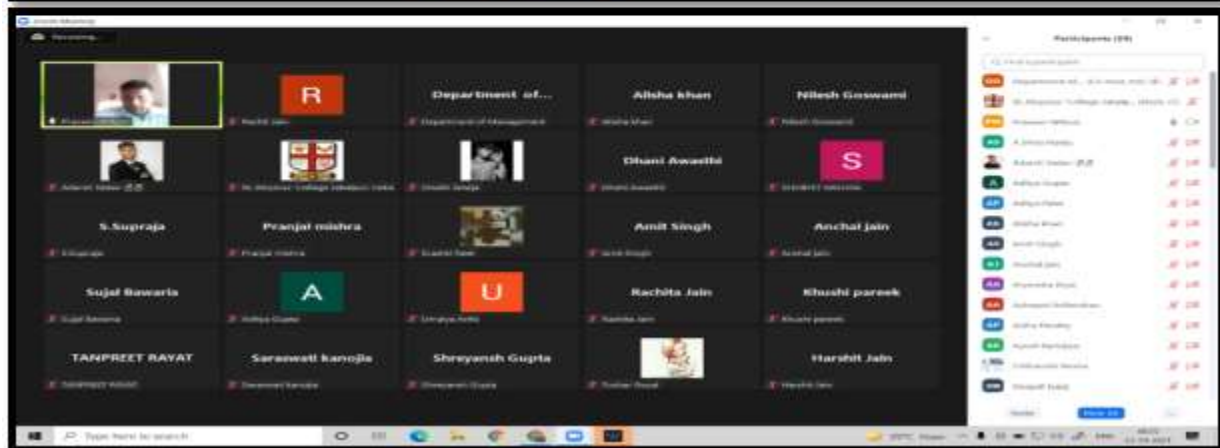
Zoom Meeting

Recording...

Participants (29)

R

Department of...

Alisha khan

Nilesh Goswami

Rachit Jain

Department of Management

Alisha khan

Nilesh Goswami

Dhani Awasthi

S

Adarsh Yadav

St. Aloysius' College Jabalpur

Dhani Awasthi

S.Supraja

Pranjal mishra

Amit Singh

Anchal jain

S.Supraja

Pranjal mishra

Amit Singh

Anchal jain

Sujal Bawaria

A

U

Rachita Jain

Khushi pareek

Sujal Bawaria

Aditya Gupta

Rachita Jain

Khushi pareek

TANPREET RAYAT

Saraswati kanojia

Shreyansh Gupta

Harshit Jain

TANPREET RAYAT

Saraswati kanojia

Shreyansh Gupta

Harshit Jain

Type here to search

Invite

Mute All